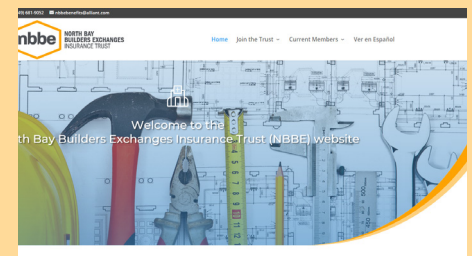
(0) 681-9052 nbbebenefits@alliant.com

nbbe NORTH BAY BUILDERS EXCHANGES INSURANCE TRUST

Home Join the Trust Current Members Ver en Español

Welcome to the
th Bay Builders Exchanges Insurance Trust (NBBE) website